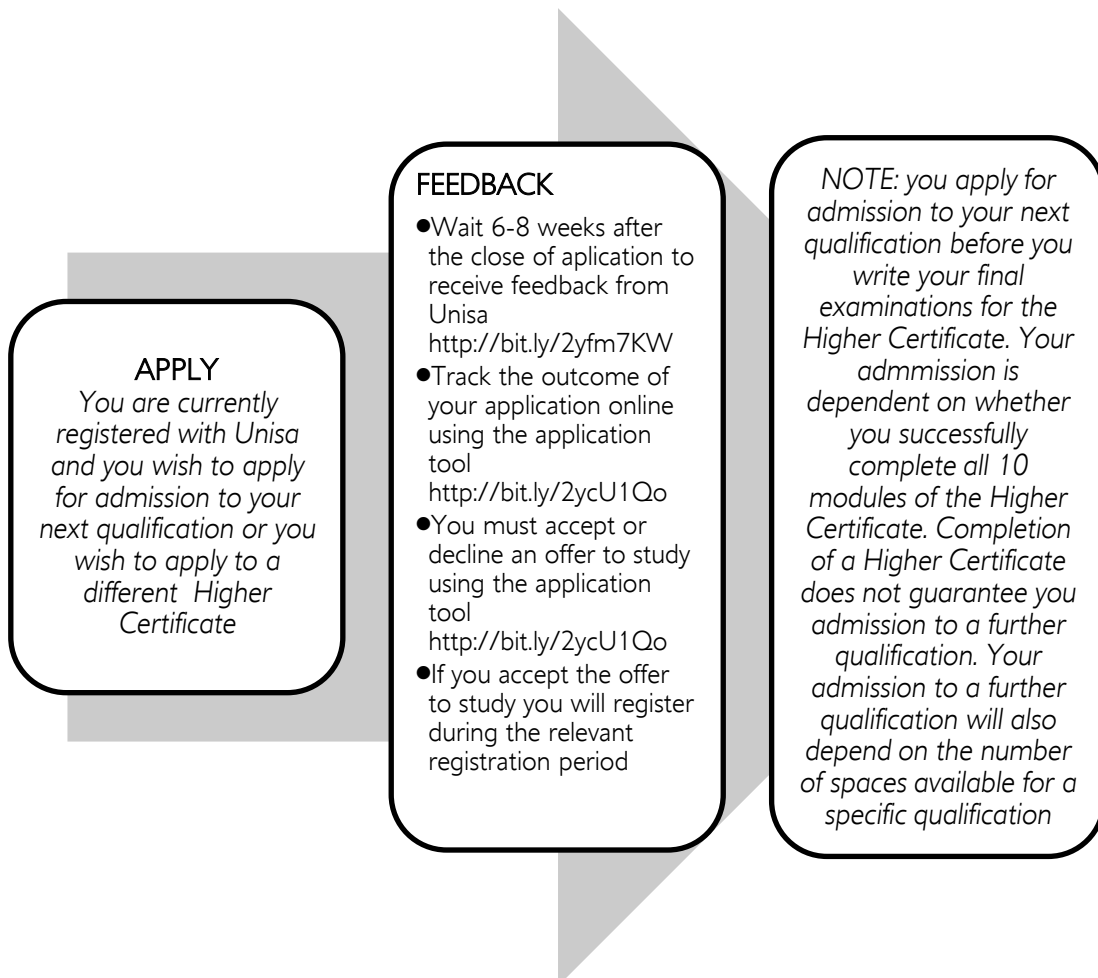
APPLY

*You are currently registered with Unisa and you wish to apply for admission to your next qualification or you wish to apply to a different Higher Certificate*

FEEDBACK

- Wait 6-8 weeks after the close of aplication to receive feedback from Unisa http://bit.ly/2yfm7KW
- Track the outcome of your application online using the application tool http://bit.ly/2ycU1Qo
- You must accept or decline an offer to study using the application tool http://bit.ly/2ycU1Qo
- If you accept the offer to study you will register during the relevant registration period

*NOTE: you apply for admission to your next qualification before you write your final examinations for the Higher Certificate. Your admmission is dependent on whether you successfully complete all 10 modules of the Higher Certificate. Completion of a Higher Certificate does not guarantee you admission to a further qualification. Your admission to a further qualification will also depend on the number of spaces available for a specific qualification*